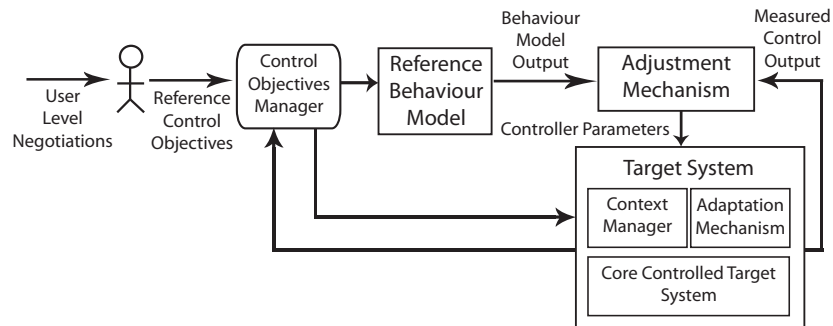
User Level Negotiations

Reference Control Objectives

Control Objectives Manager

Reference Behaviour Model

Behaviour Model Output

Adjustment Mechanism

Measured Control Output

Controller Parameters

Target System

Context Manager

Adaptation Mechanism

Core Controlled Target System